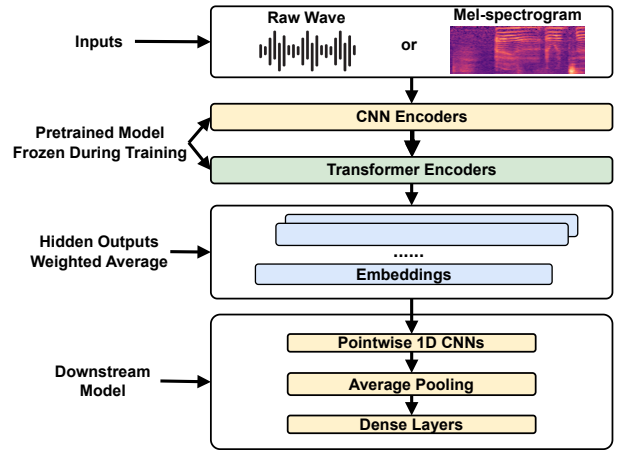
Inputs

Raw Wave

or

Mel-spectrogram

Pretrained Model Frozen During Training

CNN Encoders

Transformer Encoders

Hidden Outputs Weighted Average

......

Embeddings

Downstream Model

Pointwise 1D CNNs

Average Pooling

Dense Layers